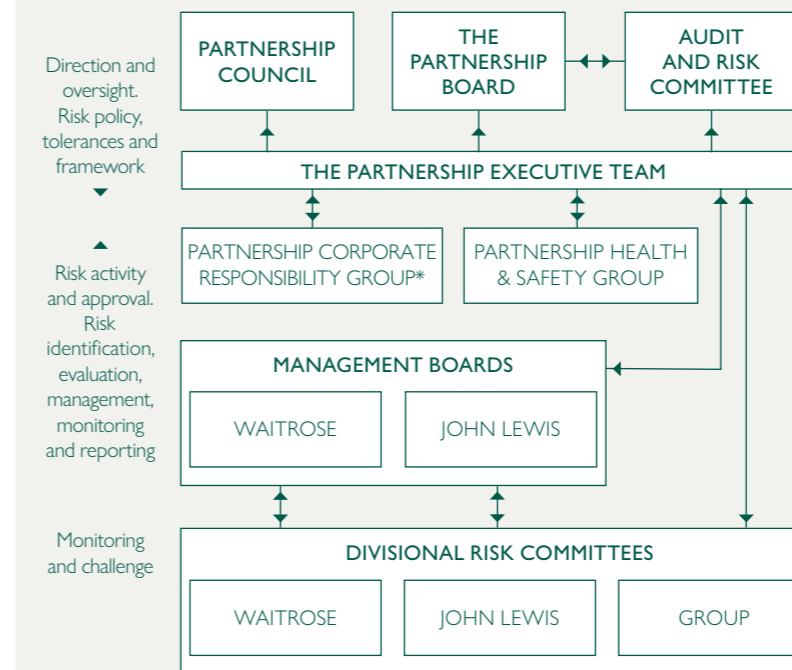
Direction and oversight. Risk policy, tolerances and framework

PARTNERSHIP COUNCIL

THE PARTNERSHIP BOARD

AUDIT AND RISK COMMITTEE

THE PARTNERSHIP EXECUTIVE TEAM

Risk activity and approval. Risk identification, evaluation, management, monitoring and reporting

PARTNERSHIP CORPORATE RESPONSIBILITY GROUP*

PARTNERSHIP HEALTH & SAFETY GROUP

MANAGEMENT BOARDS

WAITROSE

JOHN LEWIS

Monitoring and challenge

DIVISIONAL RISK COMMITTEES

WAITROSE

JOHN LEWIS

GROUP